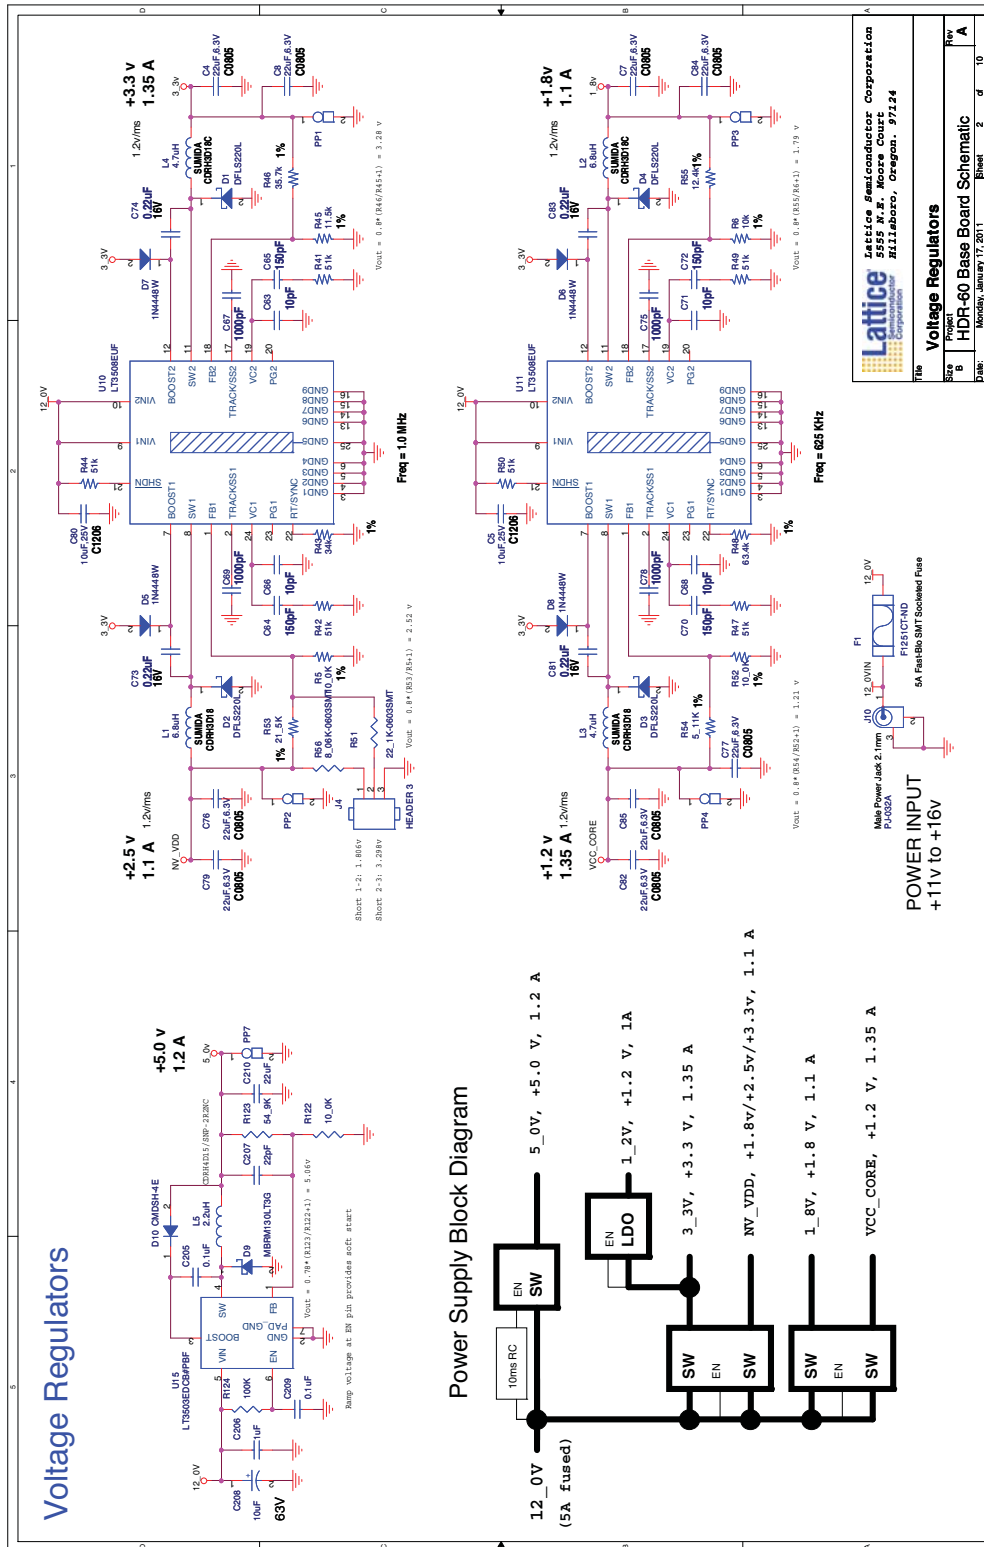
Voltage Regulators

+3.3 v
1.35 A

+1.8v
1.1 A

+2.5 v
1.1 A

+1.2 v
1.35 A

+5.0 v
1.2 A

1.2v/ms

U10
LT3508EUF

U11
LT3508EUF

U15
LT3503EDCB#PBF

Freq = 1.0 MHz

Freq = 625 KHz

Vout = 0.8*(R46/R45+1) = 3.28 v

Vout = 0.8*(R55/R6+1) = 1.79 v

Vout = 0.8*(R53/R5+1) = 2.52 v

Vout = 0.8*(R54/R52+1) = 1.21 v

Vout = 0.78*(R123/R122+1) = 5.06v

Ramp voltage at EN pin provides soft start

Short 1-2: 1.806v
Short 2-3: 3.298v

HEADER 3

Male Power Jack 2.1mm
PJ-032A

F1251CT-ND
5A Fast-Blo SMT Socketed Fuse

POWER INPUT
+11v to +16v

Power Supply Block Diagram

12_0V
(5A fused)

10ms RC

EN
SW

EN
LDO

SW EN SW

SW EN SW

5_0V, +5.0 V, 1.2 A

1_2V, +1.2 V, 1A

3_3V, +3.3 V, 1.35 A

NV_VDD, +1.8v/+2.5v/+3.3v, 1.1 A

1_8V, +1.8 V, 1.1 A

VCC_CORE, +1.2 V, 1.35 A

Lattice Semiconductor Corporation
5555 N.E. Moore Court
Hillsboro, Oregon. 97124

Title
Voltage Regulators

Size B
Project
HDR-60 Base Board Schematic
Rev A

Date: Monday, January 17, 2011
Sheet 2 of 10